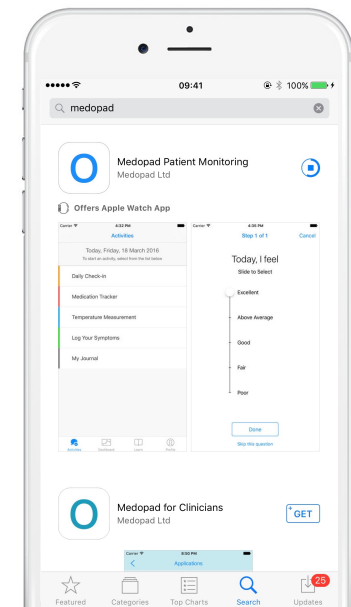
09:41

100%

medopad

Medopad Patient Monitoring
Medopad Ltd

Offers Apple Watch App

Carrier
4:32 PM
Activities
Today, Friday, 18 March 2016
To start an activity, select from the list below
Daily Check-in
Medication Tracker
Temperature Measurement
Log Your Symptoms
My Journal
Activities
Dashboard
Learn
Profile

Carrier
4:35 PM
Step 1 of 1
Cancel
Today, I feel
Slide to Select
Excellent
Above Average
Good
Fair
Poor
Done
Skip this question

Medopad for Clinicians
Medopad Ltd
GET

Carrier
6:50 PM
Applications

Featured
Categories
Top Charts
Search
25
Updates